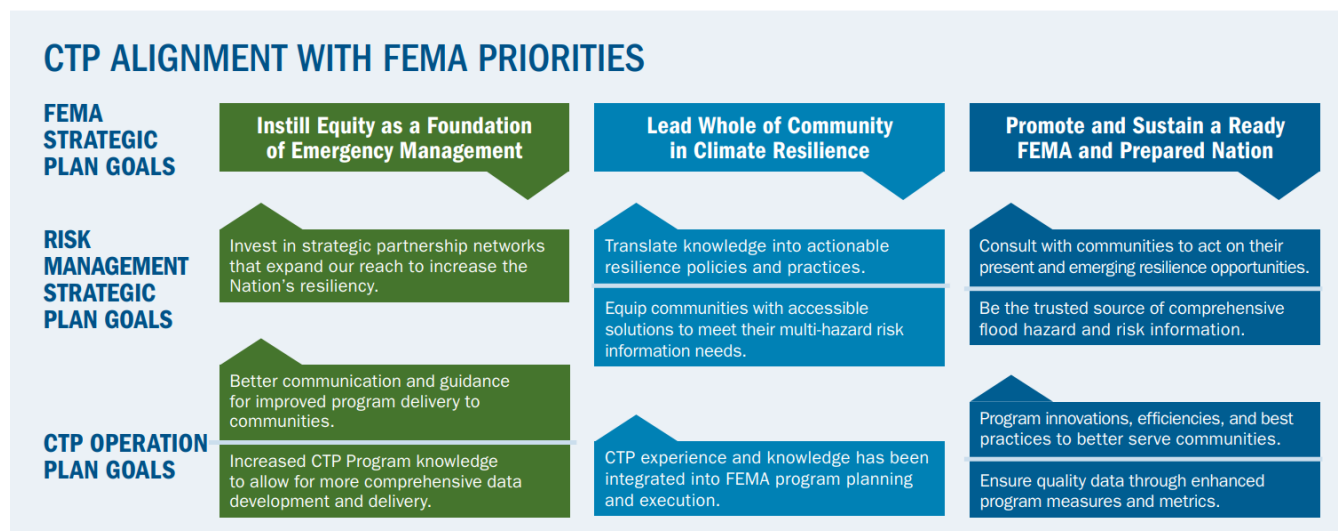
CTP ALIGNMENT WITH FEMA PRIORITIES

FEMA STRATEGIC PLAN GOALS

Instill Equity as a Foundation of Emergency Management

Lead Whole of Community in Climate Resilience

Promote and Sustain a Ready FEMA and Prepared Nation

RISK MANAGEMENT STRATEGIC PLAN GOALS

Invest in strategic partnership networks that expand our reach to increase the Nation's resiliency.

Translate knowledge into actionable resilience policies and practices.

Equip communities with accessible solutions to meet their multi-hazard risk information needs.

Consult with communities to act on their present and emerging resilience opportunities.

Be the trusted source of comprehensive flood hazard and risk information.

CTP OPERATION PLAN GOALS

Better communication and guidance for improved program delivery to communities.

Increased CTP Program knowledge to allow for more comprehensive data development and delivery.

CTP experience and knowledge has been integrated into FEMA program planning and execution.

Program innovations, efficiencies, and best practices to better serve communities.

Ensure quality data through enhanced program measures and metrics.